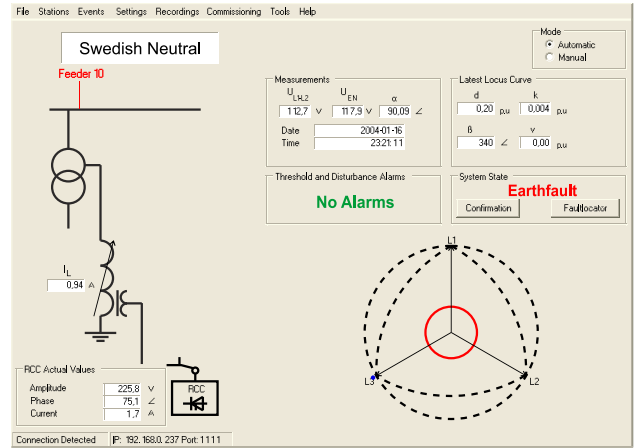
File Stations Events Settings Recordings Commissioning Tools Help

Swedish Neutral

Feeder 10

Mode
Automatic
Manual

Measurements
$U_{LH,2}$ $U_{EN}$ α
112,7 V 117,9 V 90,09 ∠
Date 2004-01-16
Time 23:21:11

Latest Locus Curve
d k
0,20 p.u 0,004 p.u
ß v
340 ∠ 0,00 p.u

Threshold and Disturbance Alarms
No Alarms

System State
Earthfault
Confirmation
Faultlocator

$I_L$
0,94 A

L1
L3
L2

RCC Actual Values
Amplitude 225,8 V
Phase 75,1 ∠
Current 1,7 A

RCC

Connection Detected IP: 192.168.0.237 Port: 1111